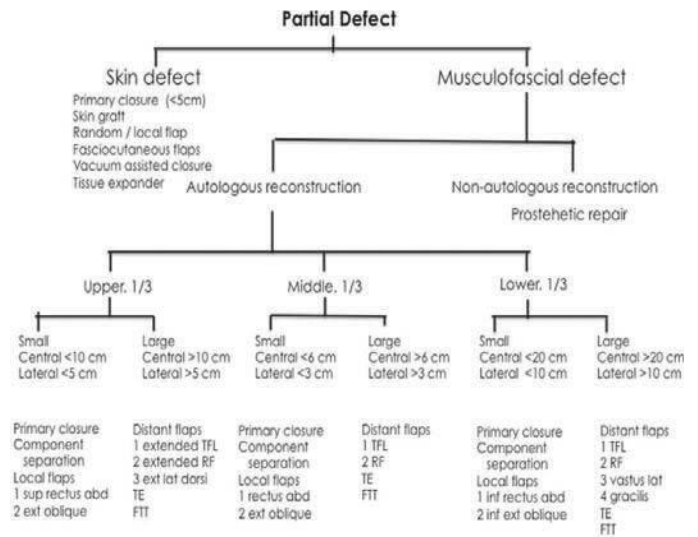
Partial Defect

Skin defect
Primary closure (<5cm)
Skin graft
Random / local flap
Fasciocutaneous flaps
Vacuum assisted closure
Tissue expander

Musculofascial defect

Autologous reconstruction

Non-autologous reconstruction
Prostehetic repair

Upper. 1/3

Small
Central <10 cm
Lateral <5 cm

Primary closure
Component separation
Local flaps
1 sup rectus abd
2 ext oblique

Large
Central >10 cm
Lateral >5 cm

Distant flaps
1 extended TFL
2 extended RF
3 ext lat dorsi
TE
FTT

Middle. 1/3

Small
Central <6 cm
Lateral <3 cm

Primary closure
Component separation
Local flaps
1 rectus abd
2 ext oblique

Large
Central >6 cm
Lateral >3 cm

Distant flaps
1 TFL
2 RF
TE
FTT

Lower. 1/3

Small
Central <20 cm
Lateral <10 cm

Primary closure
Component separation
Local flaps
1 inf rectus abd
2 inf ext oblique

Large
Central >20 cm
Lateral >10 cm

Distant flaps
1 TFL
2 RF
3 vastus lat
4 gracilis
TE
FTT